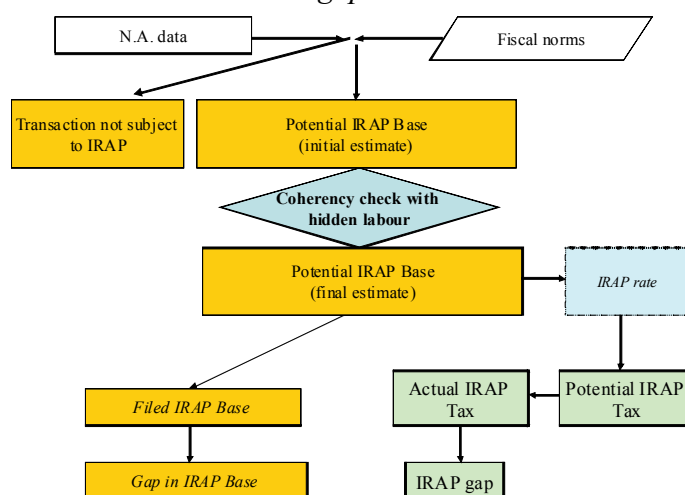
N.A. data

Fiscal norms

Transaction not subject to IRAP

Potential IRAP Base (initial estimate)

Coherency check with hidden labour

Potential IRAP Base (final estimate)

IRAP rate

Filed IRAP Base

Actual IRAP Tax

Potential IRAP Tax

Gap in IRAP Base

IRAP gap